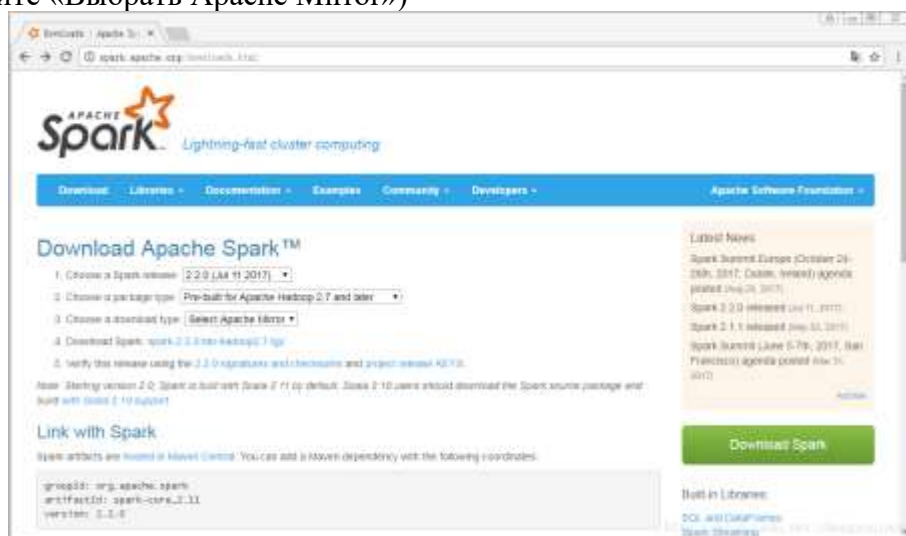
ите «Выбрать Apache Mirror»)

Downloads | Apache Sp ×

spark.apache.org/downloads.html

APACHE Spark Lightning-fast cluster computing

Download Libraries ▾ Documentation ▾ Examples Community ▾ Developers ▾ Apache Software Foundation ▾

Download Apache Spark™

1. Choose a Spark release: 2.2.0 (Jul 11 2017) ▾
2. Choose a package type: Pre-built for Apache Hadoop 2.7 and later ▾
3. Choose a download type: Select Apache Mirror ▾
4. Download Spark: spark-2.2.0-bin-hadoop2.7.tgz
5. Verify this release using the 2.2.0 signatures and checksums and project release KEYS.

Note: Starting version 2.0, Spark is built with Scala 2.11 by default. Scala 2.10 users should download the Spark source package and build with Scala 2.10 support.

Link with Spark

Spark artifacts are hosted in Maven Central. You can add a Maven dependency with the following coordinates:

groupId: org.apache.spark
artifactId: spark-core_2.11
version: 2.2.0

Latest News

Spark Summit Europe (October 24-26th, 2017, Dublin, Ireland) agenda posted (Aug 28, 2017)

Spark 2.2.0 released (Jul 11, 2017)

Spark 2.1.1 released (May 02, 2017)

Spark Summit (June 5-7th, 2017, San Francisco) agenda posted (Mar 31, 2017)

Archive

Download Spark

Built-in Libraries:

SQL and DataFrames
Spark Streaming